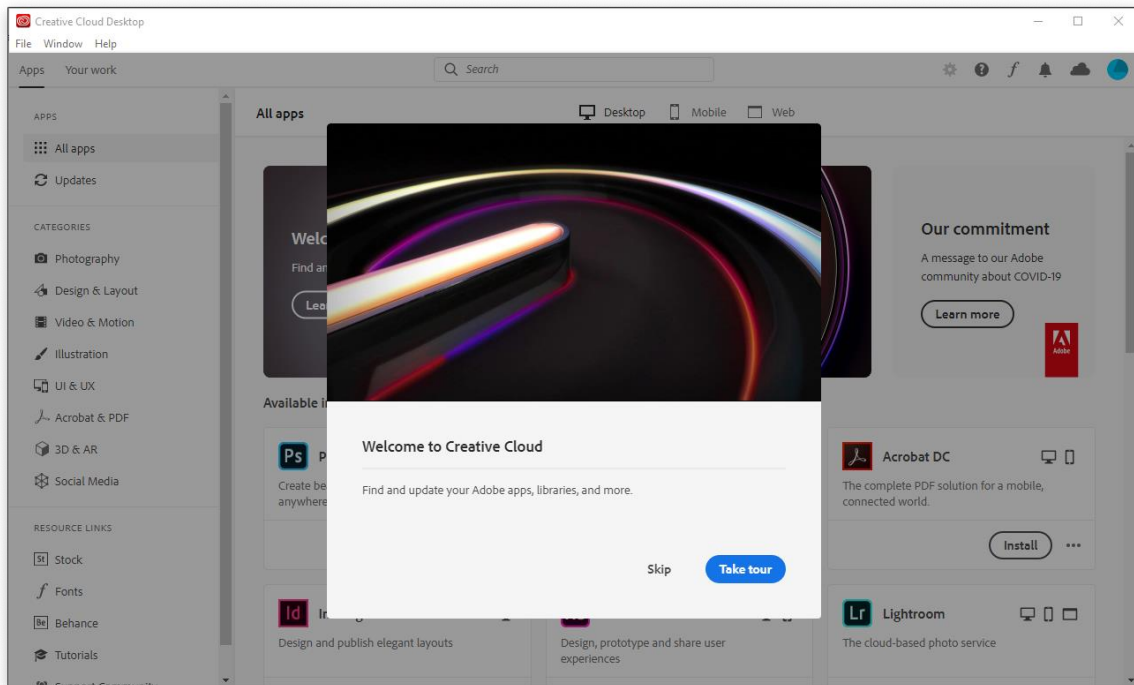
Creative Cloud Desktop
File Window Help

Apps Your work

Search

APPS
All apps
Updates

CATEGORIES
Photography
Design & Layout
Video & Motion
Illustration
UI & UX
Acrobat & PDF
3D & AR
Social Media

RESOURCE LINKS
St Stock
Fonts
Be Behance
Tutorials

All apps

Desktop Mobile Web

Welc
Find ar
Lear

Our commitment
A message to our Adobe community about COVID-19
Learn more
Adobe

Available i

Ps P
Create be
anywhere

Welcome to Creative Cloud

Find and update your Adobe apps, libraries, and more.

Skip Take tour

Acrobat DC
The complete PDF solution for a mobile, connected world.
Install ...

Id In
Design and publish elegant layouts

Design, prototype and share user experiences

Lr Lightroom
The cloud-based photo service